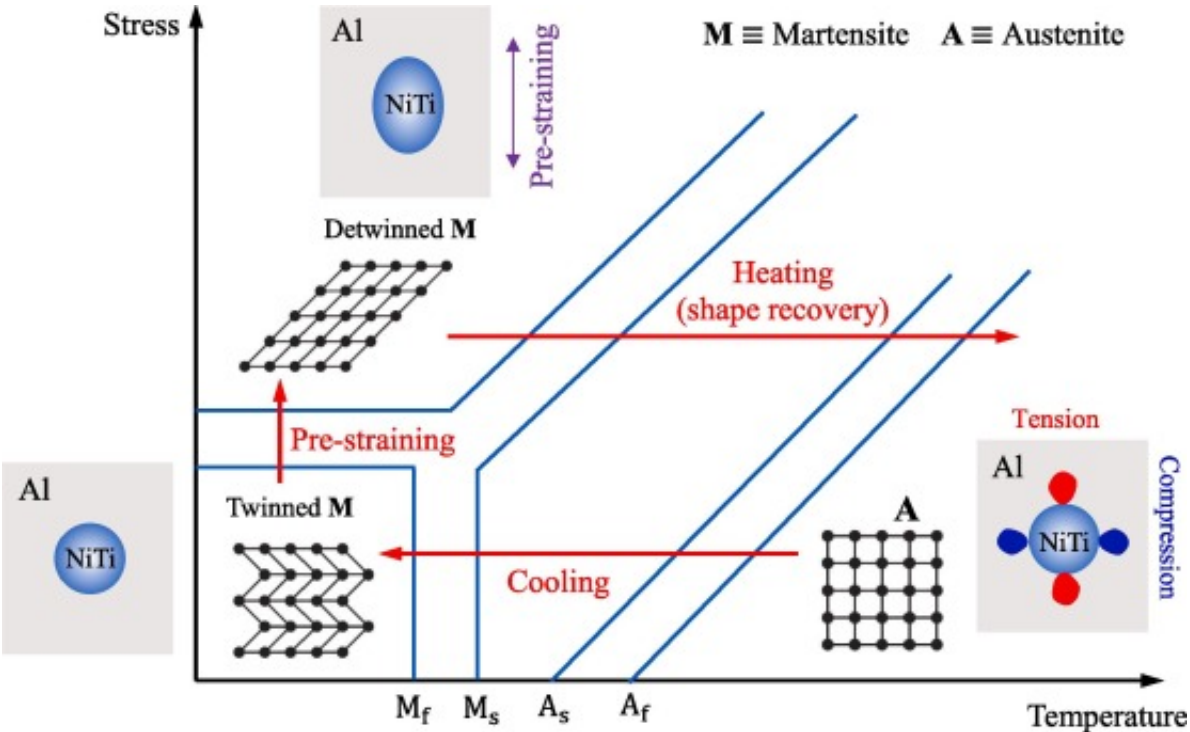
Stress

Al

NiTi

Pre-straining

**M** ≡ Martensite **A** ≡ Austenite

Detwinned **M**

Heating
(shape recovery)

Pre-straining

Tension

Al

NiTi

Compression

Al

NiTi

Twinned **M**

**A**

Cooling

$M_f$ $M_s$ $A_s$ $A_f$

Temperature